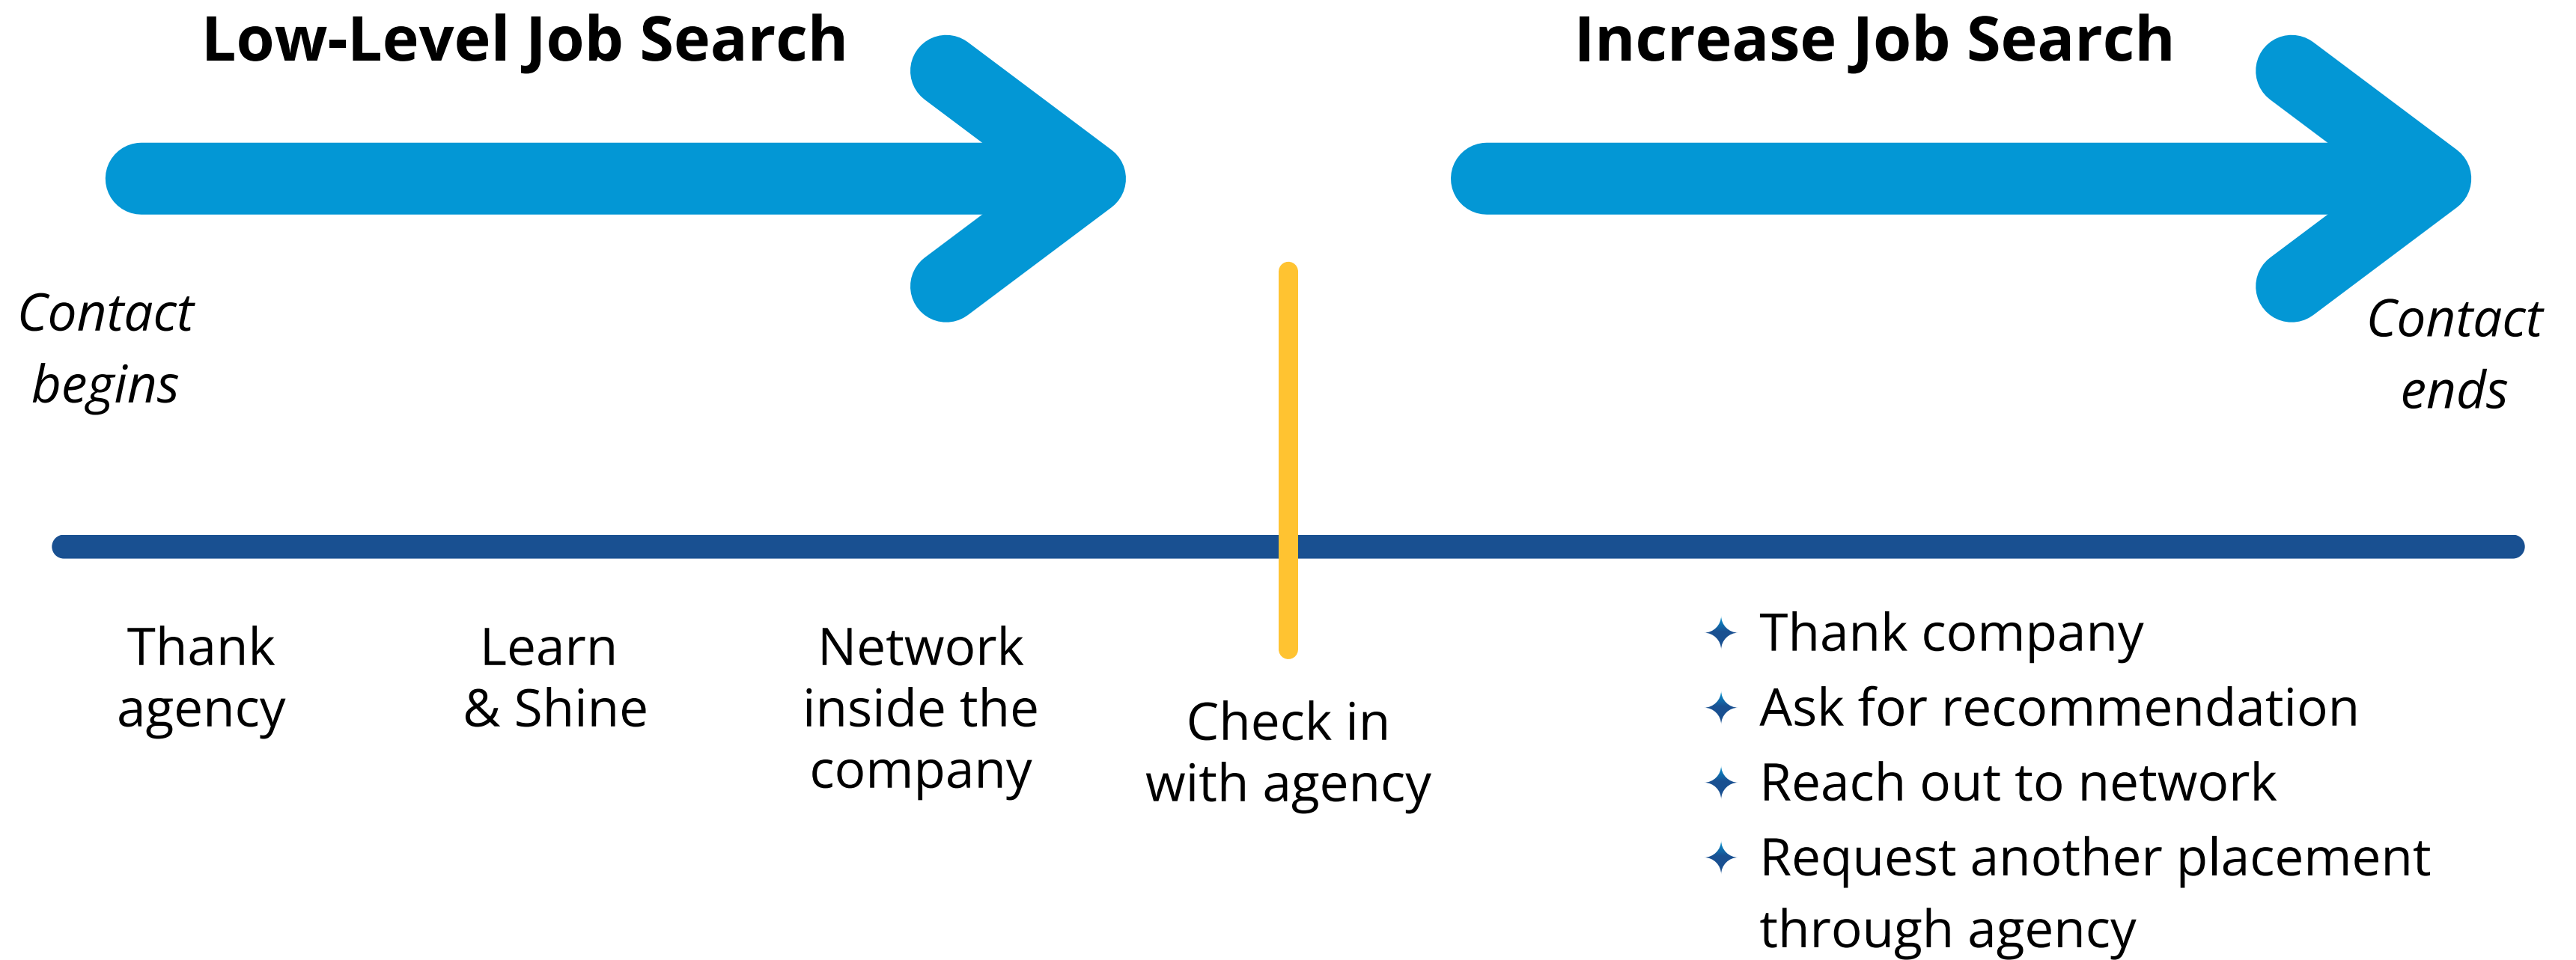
Low-Level Job Search

Increase Job Search

Contact begins

Contact ends

Thank agency

Learn & Shine

Network inside the company

Check in with agency

- Thank company
- Ask for recommendation
- Reach out to network
- Request another placement through agency